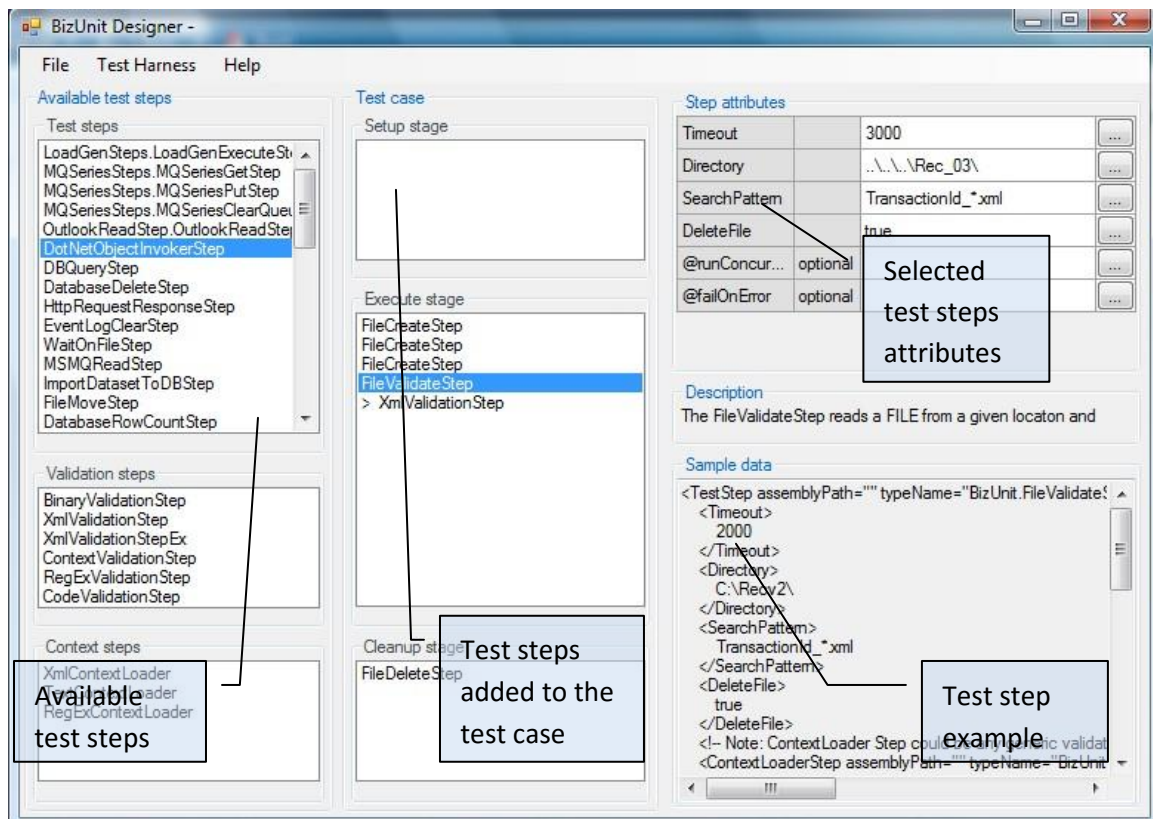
BizUnit Designer -

File Test Harness Help

Available test steps

Test steps

LoadGenSteps.LoadGenExecuteSt
MQSeriesSteps.MQSeriesGetStep
MQSeriesSteps.MQSeriesPutStep
MQSeriesSteps.MQSeriesClearQueu
OutlookReadStep.OutlookReadSte
DotNetObjectInvokerStep
DBQueryStep
DatabaseDeleteStep
HttpRequestResponseStep
EventLogClearStep
WaitOnFileStep
MSMQReadStep
ImportDatasetToDBStep
FileMoveStep
DatabaseRowCountStep

Validation steps

BinaryValidationStep
XmlValidationStep
XmlValidationStepEx
ContextValidationStep
RegExValidationStep
CodeValidationStep

Context steps

XmlContextLoader
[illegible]oader
RegExContextLoader

Available test steps

Test case

Setup stage

Execute stage

FileCreateStep
FileCreateStep
FileCreateStep
FileValidateStep
> XmlValidationStep

Cleanup stage

FileDeleteStep

Test steps added to the test case

Step attributes

| Timeout | | 3000 | ... |
|---|---|---|---|
| Directory | | ..\..\..\Rec_03\ | ... |
| SearchPattern | | TransactionId_*.xml | ... |
| DeleteFile | | true | ... |
| @runConcur... | optional | | ... |
| @failOnError | optional | | ... |

Selected test steps attributes

Description

The FileValidateStep reads a FILE from a given locaton and

Sample data

<TestStep assemblyPath="" typeName="BizUnit.FileValidate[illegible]
<Timeout>
2000
</Timeout>
<Directory>
C:\Recv2\
</Directory>
<SearchPattern>
TransactionId_*.xml
</SearchPattern>
<DeleteFile>
true
</DeleteFile>
<!-- Note: ContextLoader Step could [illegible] validat
<ContextLoaderStep assemblyPath="" typeName="BizUnit

Test step example